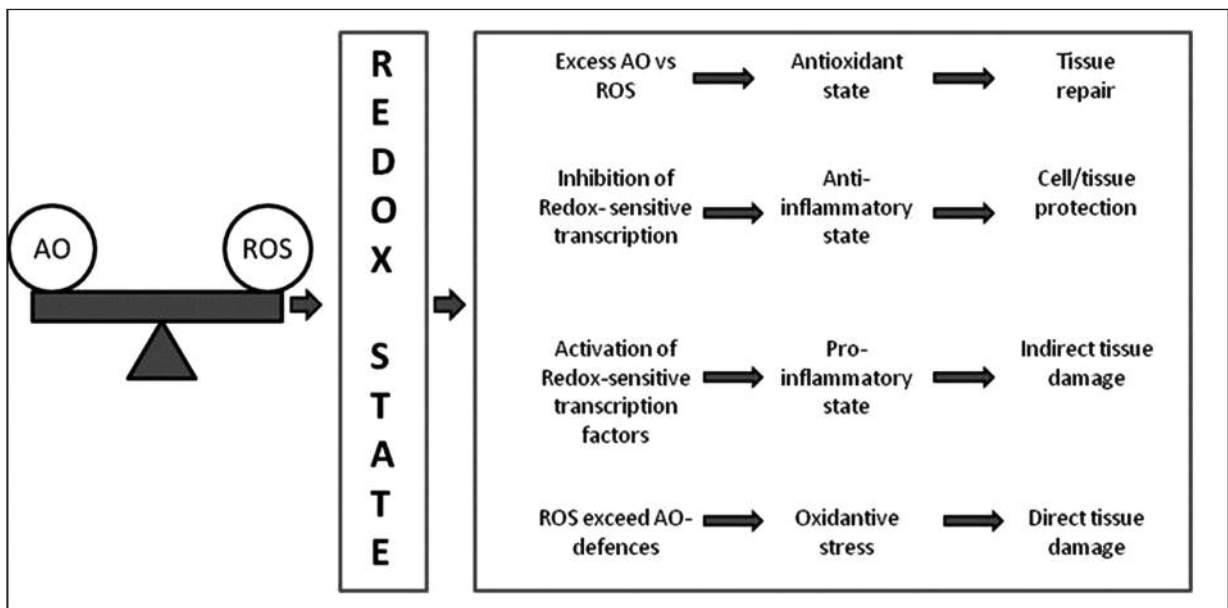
AO

ROS

REDOX STATE

Excess AO vs ROS

Antioxidant state

Tissue repair

Inhibition of Redox-sensitive transcription

Anti-inflammatory state

Cell/tissue protection

Activation of Redox-sensitive transcription factors

Pro-inflammatory state

Indirect tissue damage

ROS exceed AO-defences

Oxidantive stress

Direct tissue damage